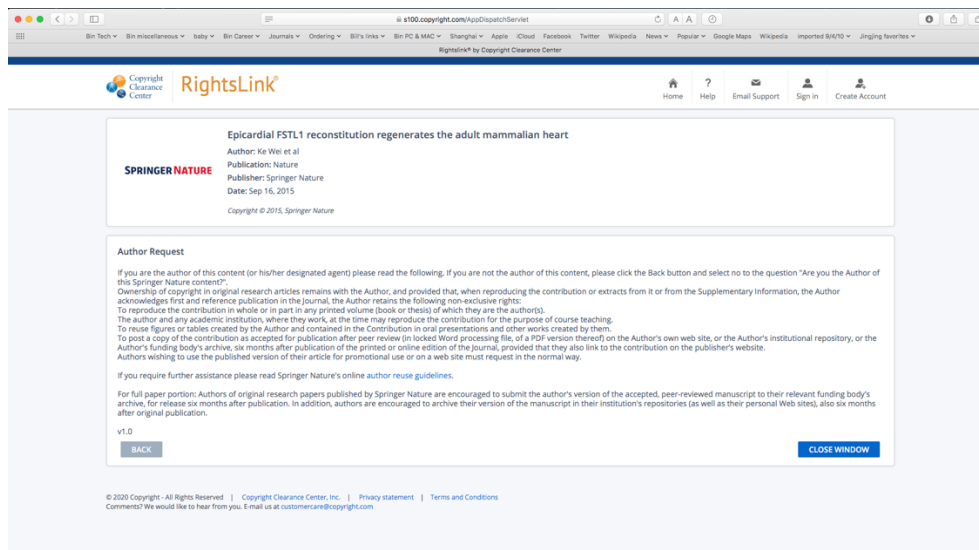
s100.copyright.com/AppDispatchServlet

Bin Tech ∨ Bin miscellaneous ∨ baby ∨ Bin Career ∨ Journals ∨ Ordering ∨ Bill's links ∨ Bin PC & MAC ∨ Shanghai ∨ Apple iCloud Facebook Twitter Wikipedia News ∨ Popular ∨ Google Maps Wikipedia imported 9/4/10 ∨ Jinjing favorites ∨

Rightslink® by Copyright Clearance Center

Copyright Clearance Center RightsLink®

Home Help Email Support Sign in Create Account

SPRINGER NATURE

Epicardial FSTL1 reconstitution regenerates the adult mammalian heart
Author: Ke Wei et al
Publication: Nature
Publisher: Springer Nature
Date: Sep 16, 2015

Copyright © 2015, Springer Nature

Author Request

If you are the author of this content (or his/her designated agent) please read the following. If you are not the author of this content, please click the Back button and select no to the question "Are you the Author of this Springer Nature content?".
Ownership of copyright in original research articles remains with the Author, and provided that, when reproducing the contribution or extracts from it or from the Supplementary Information, the Author acknowledges first and reference publication in the Journal, the Author retains the following non-exclusive rights:
To reproduce the contribution in whole or in part in any printed volume (book or thesis) of which they are the author(s).
The author and any academic institution, where they work, at the time may reproduce the contribution for the purpose of course teaching.
To reuse figures or tables created by the Author and contained in the Contribution in oral presentations and other works created by them.
To post a copy of the contribution as accepted for publication after peer review (in locked Word processing file, of a PDF version thereof) on the Author's own web site, or the Author's institutional repository, or the Author's funding body's archive, six months after publication of the printed or online edition of the Journal, provided that they also link to the contribution on the publisher's website.
Authors wishing to use the published version of their article for promotional use or on a web site must request in the normal way.

If you require further assistance please read Springer Nature's online author reuse guidelines.

For full paper portion: Authors of original research papers published by Springer Nature are encouraged to submit the author's version of the accepted, peer-reviewed manuscript to their relevant funding body's archive, for release six months after publication. In addition, authors are encouraged to archive their version of the manuscript in their institution's repositories (as well as their personal Web sites), also six months after original publication.

v1.0

BACK

CLOSE WINDOW

© 2020 Copyright - All Rights Reserved | Copyright Clearance Center, Inc. | Privacy statement | Terms and Conditions
Comments? We would like to hear from you. E-mail us at customercare@copyright.com